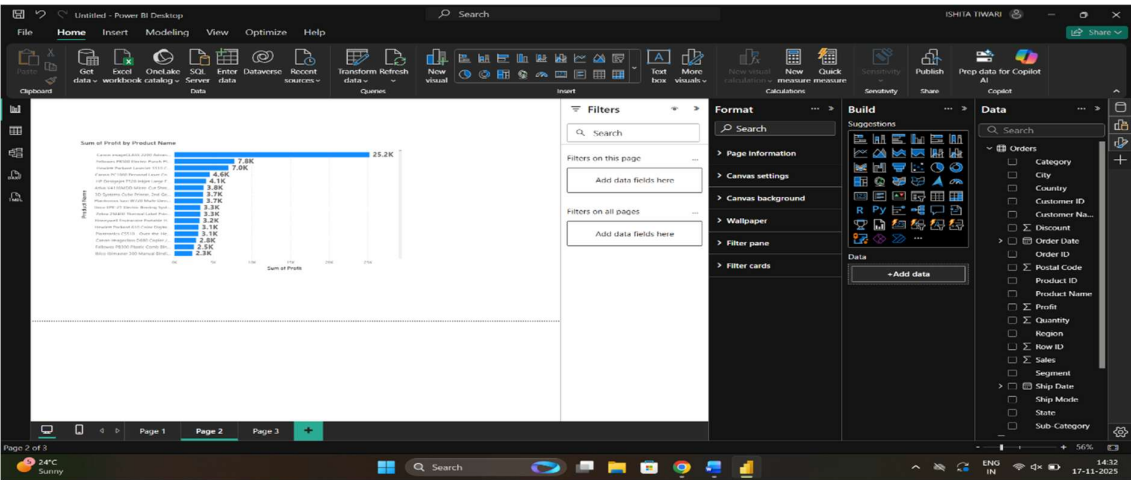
Untitled - Power BI Desktop
Search
ISHITA TIWARI
Share

File Home Insert Modeling View Optimize Help

Paste
Clipboard
Get data
Excel workbook
OneLake catalog
SQL Server
Enter data
Dataverse
Recent sources
Data
Transform data
Refresh
Queries
New visual
Insert
Text box
More visuals
New visual calculation
New measure
Quick measure
Calculations
Sensitivity
Sensitivity
Publish
Share
Prep data for Copilot AI
Copilot

Sum of Profit by Product Name
Product Name
25.2K
7.8K
7.0K
4.6K
4.1K
3.8K
3.7K
3.7K
3.3K
3.3K
3.2K
3.1K
3.1K
2.8K
2.5K
2.3K
Sum of Profit

Filters
Search
Filters on this page
Add data fields here
Filters on all pages
Add data fields here

Format
Search
Page information
Canvas settings
Canvas background
Wallpaper
Filter pane
Filter cards

Build
Suggestions
Data
+Add data

Data
Search
Orders
Category
City
Country
Customer ID
Customer Na...
Discount
Order Date
Order ID
Postal Code
Product ID
Product Name
Profit
Quantity
Region
Row ID
Sales
Segment
Ship Date
Ship Mode
State
Sub-Category

Page 1 Page 2 Page 3 +
Page 2 of 3
56%

24°C
Sunny
Search
ENG
IN
14:32
17-11-2025